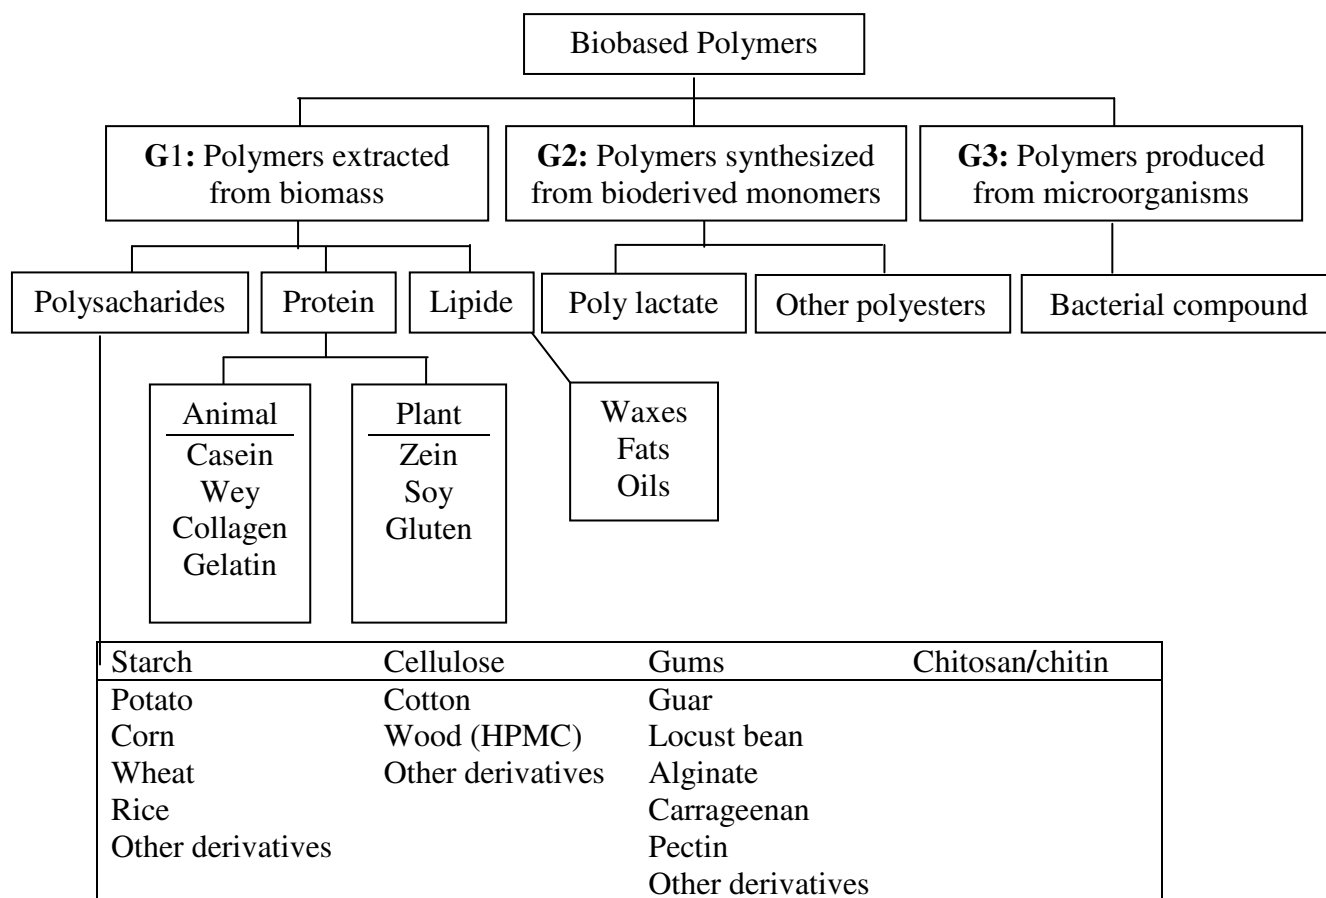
Biobased Polymers

G1: Polymers extracted from biomass

G2: Polymers synthesized from bioderived monomers

G3: Polymers produced from microorganisms

Polysacharides

Protein

Lipide

Poly lactate

Other polyesters

Bacterial compound

Animal
Casein
Wey
Collagen
Gelatin

Plant
Zein
Soy
Gluten

Waxes
Fats
Oils

| Starch | Cellulose | Gums | Chitosan/chitin |
|---|---|---|---|
| Potato | Cotton | Guar | |
| Corn | Wood (HPMC) | Locust bean | |
| Wheat | Other derivatives | Alginate | |
| Rice | | Carrageenan | |
| Other derivatives | | Pectin | |
| | | Other derivatives | |